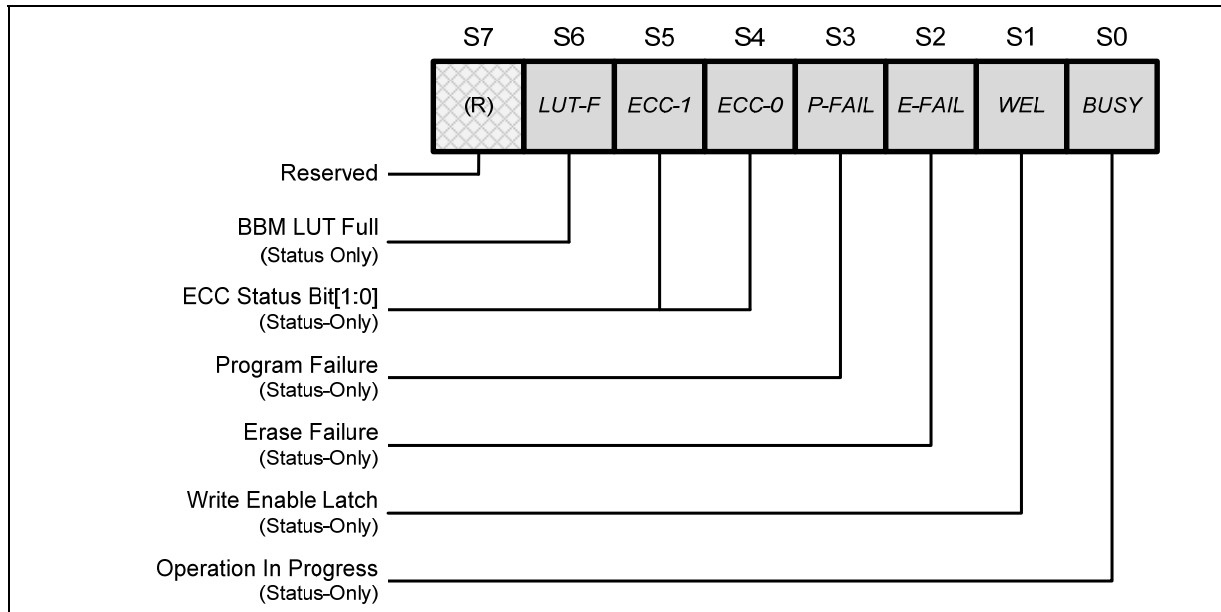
S7 S6 S5 S4 S3 S2 S1 S0

(R) LUT-F ECC-1 ECC-0 P-FAIL E-FAIL WEL BUSY

Reserved

BBM LUT Full
(Status Only)

ECC Status Bit[1:0]
(Status-Only)

Program Failure
(Status-Only)

Erase Failure
(Status-Only)

Write Enable Latch
(Status-Only)

Operation In Progress
(Status-Only)